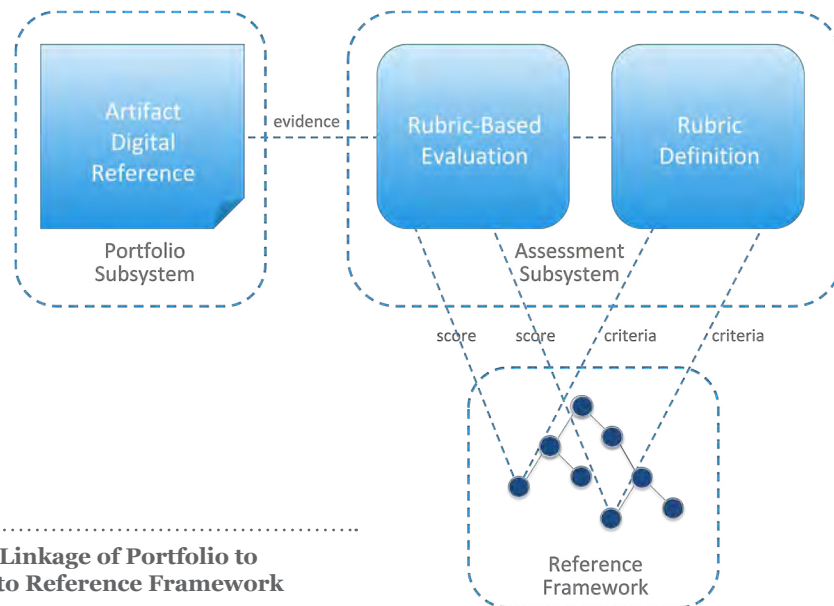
Artifact Digital Reference

evidence

Rubric-Based Evaluation

Rubric Definition

Portfolio Subsystem

Assessment Subsystem

score

score

criteria

criteria

Reference Framework

Linkage of Portfolio to
to Reference Framework